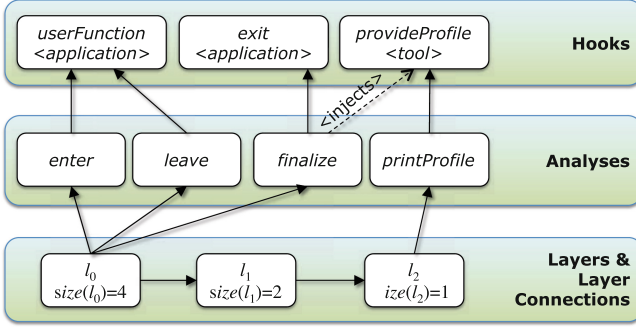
userFunction <application>

exit <application>

provideProfile <tool>

Hooks

<injects>

enter

leave

finalize

printProfile

Analyses

$l_0$ $size(l_0)=4$

$l_1$ $size(l_1)=2$

$l_2$ $ize(l_2)=1$

Layers & Layer Connections